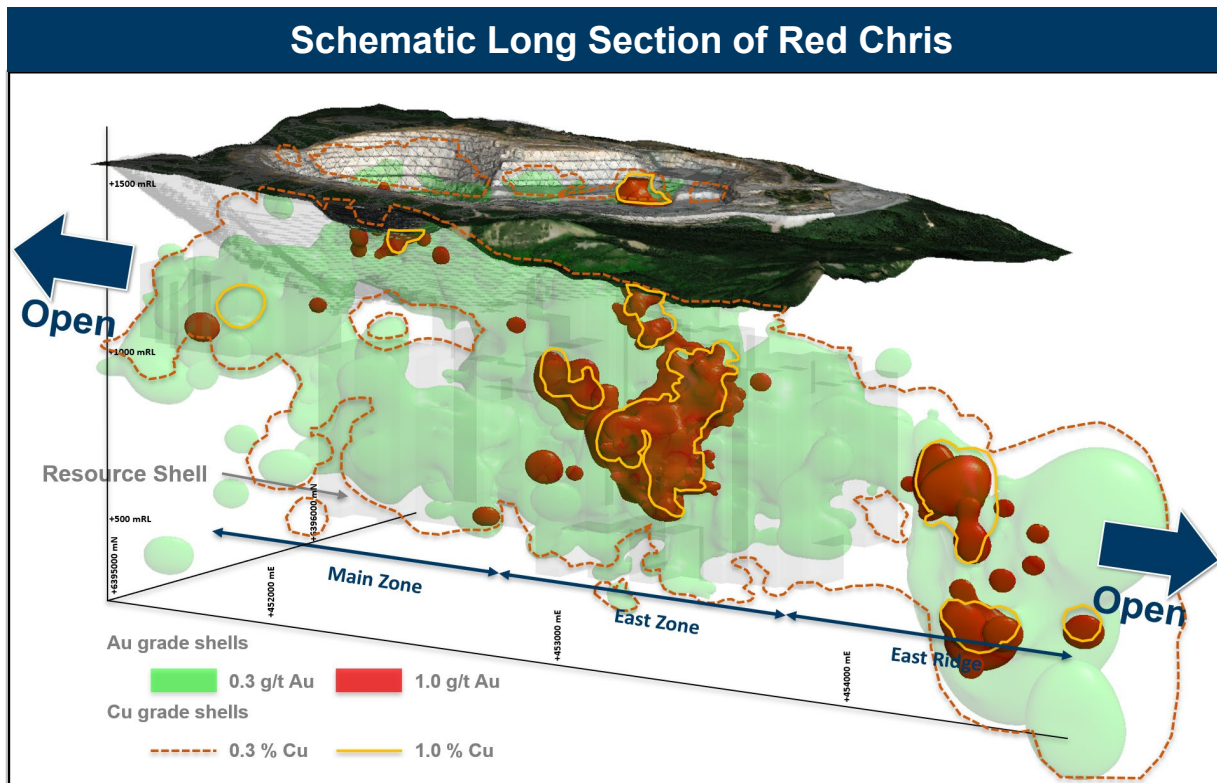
Schematic Long Section of Red Chris

+1500 mRL

Open

+1000 mRL

Resource Shell

+6396000 mN

+500 mRL

+6395000 mN

+452000 mE

Main Zone

+453000 mE

East Zone

+454000 mE

East Ridge

Open

Au grade shells

0.3 g/t Au

1.0 g/t Au

Cu grade shells

0.3 % Cu

1.0 % Cu